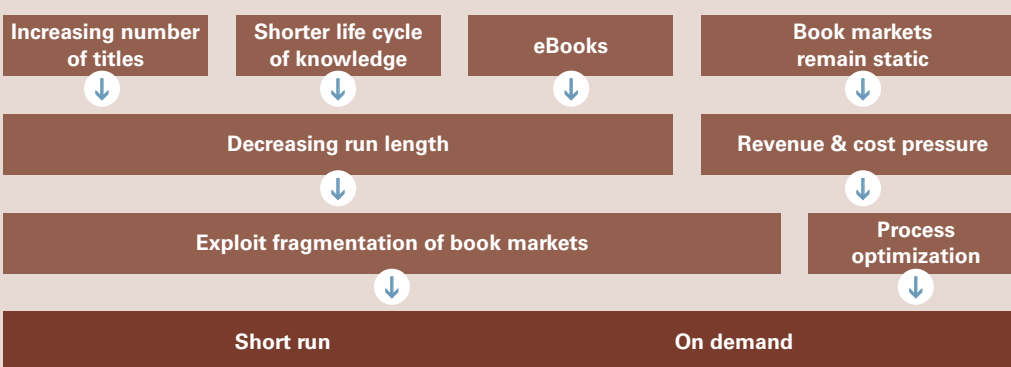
Increasing number of titles

Shorter life cycle of knowledge

eBooks

Book markets remain static

Decreasing run length

Revenue & cost pressure

Exploit fragmentation of book markets

Process optimization

Short run

On demand